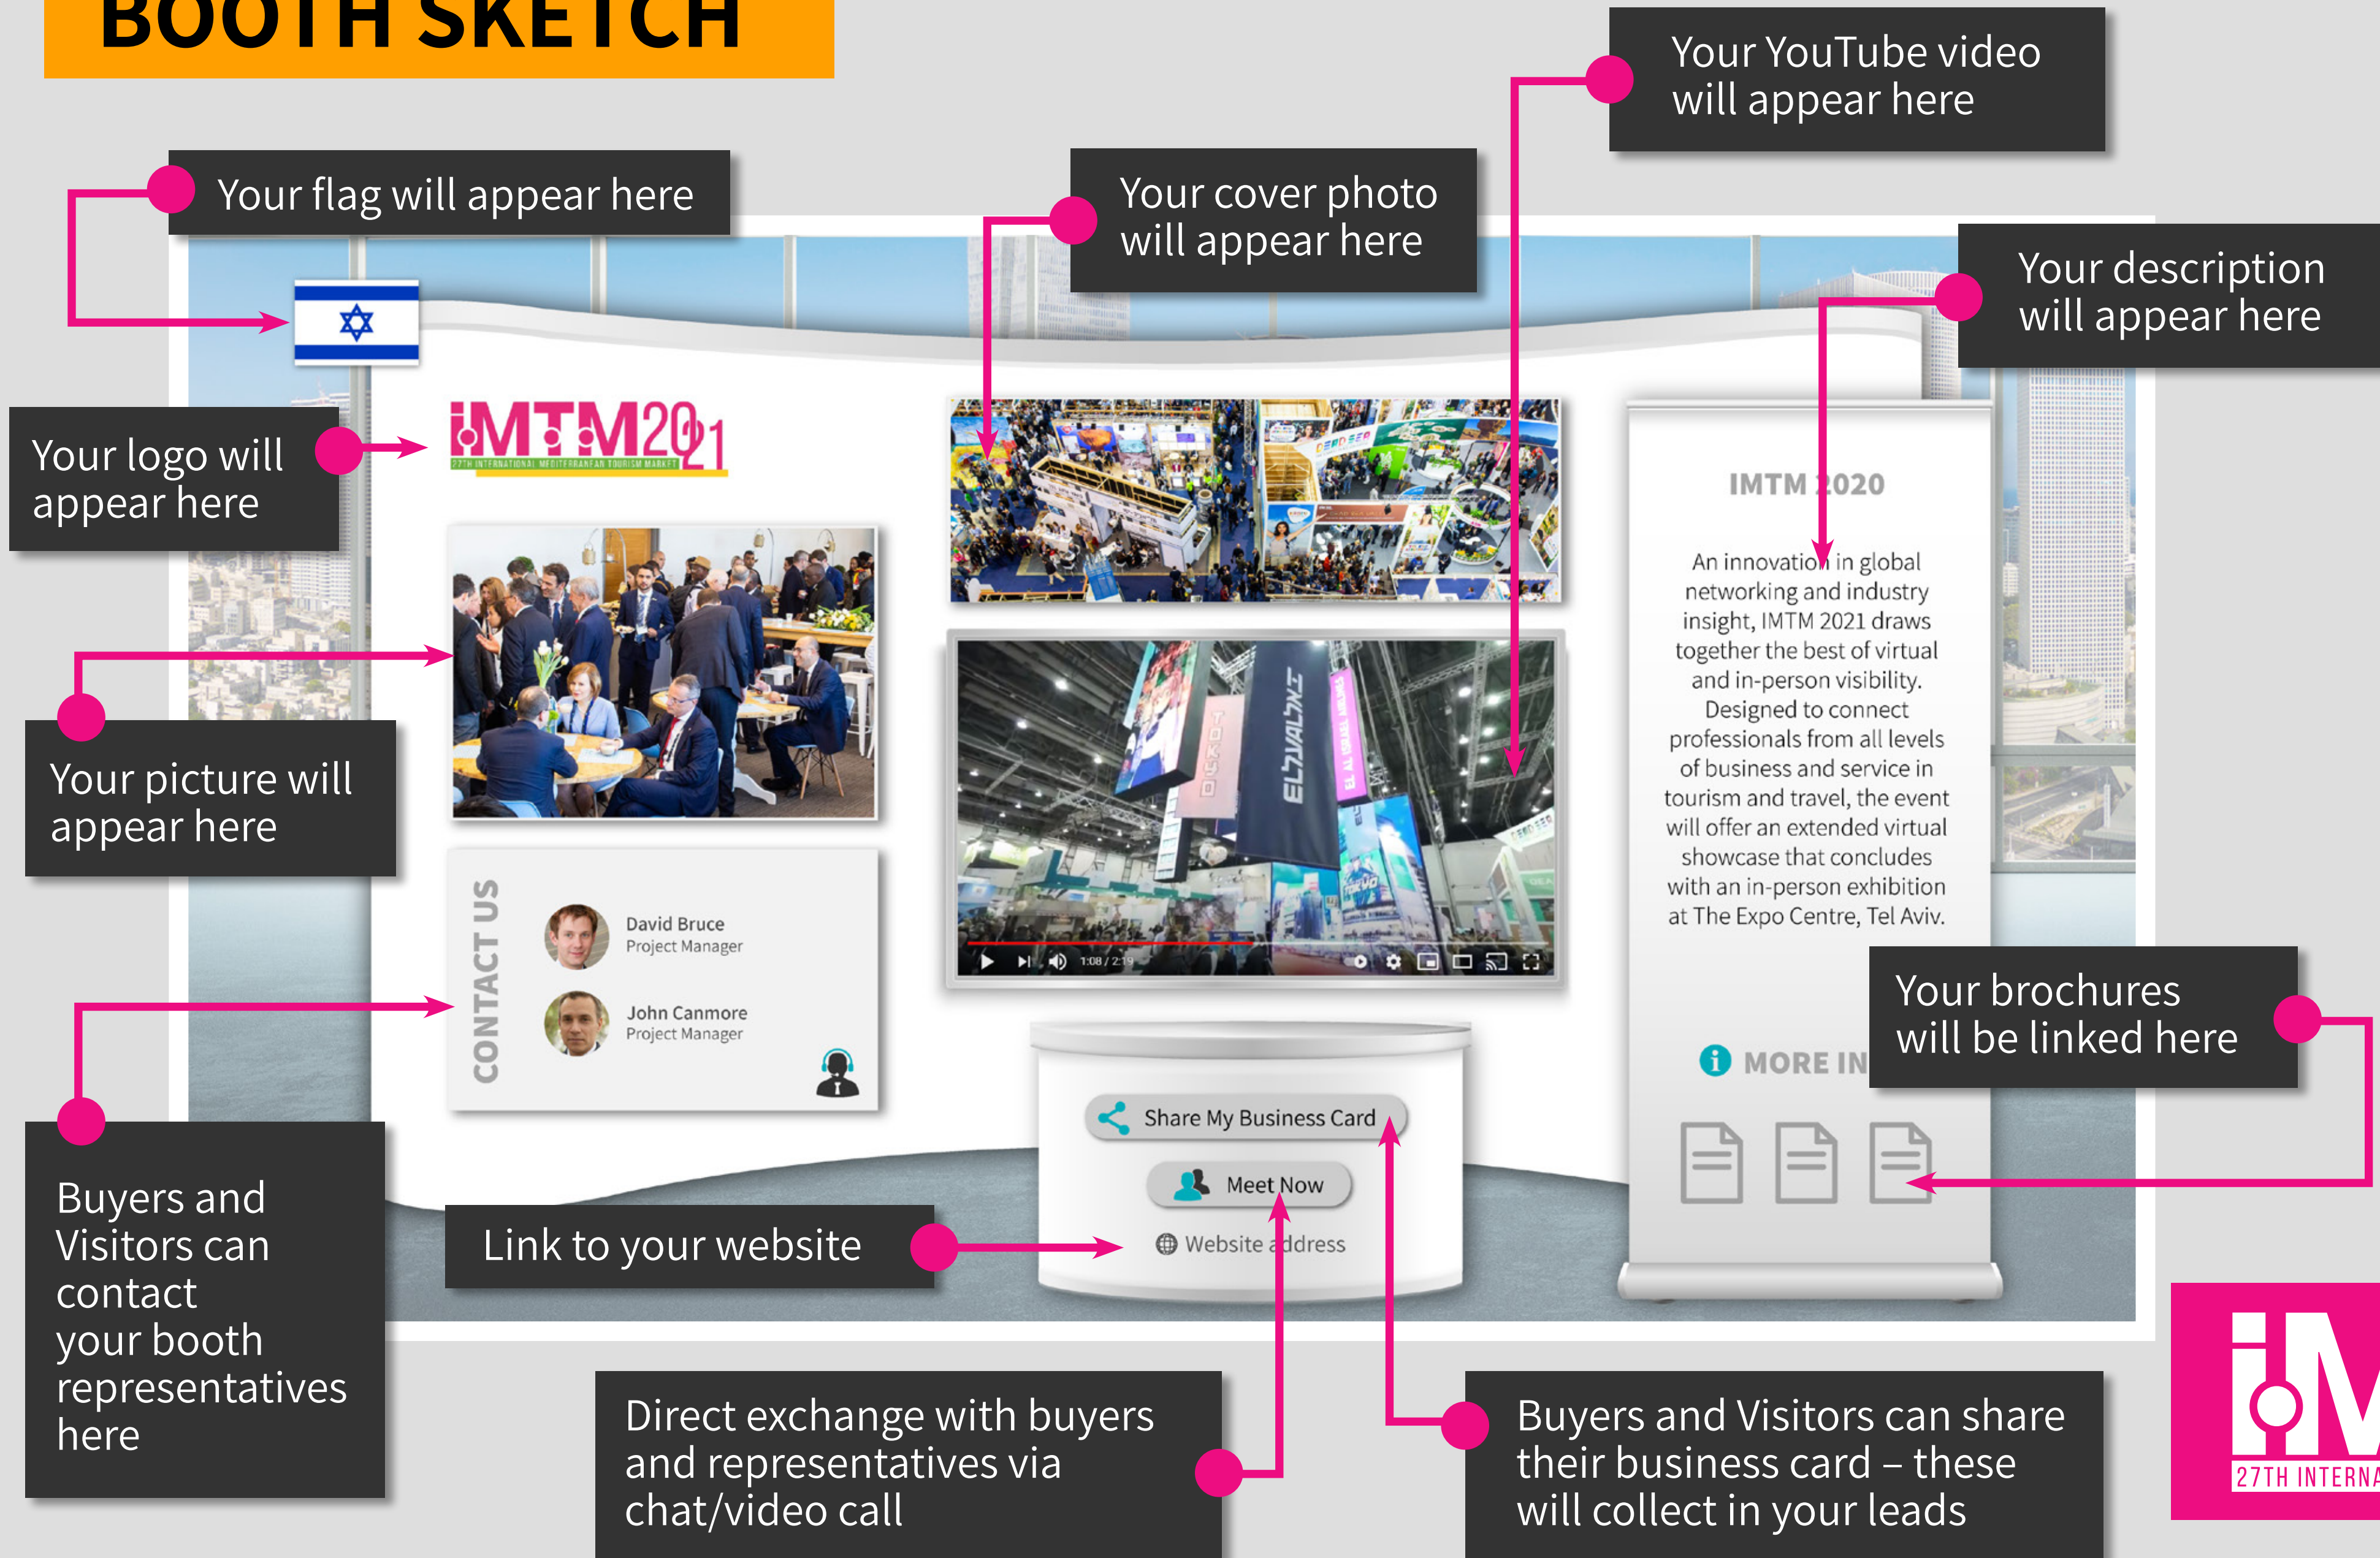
BOOTH SKETCH

Your YouTube video will appear here

Your flag will appear here

Your cover photo will appear here

Your description will appear here

Your logo will appear here

IMTM 2021
27TH INTERNATIONAL MEDITERRANEAN TOURISM MARKET

IMTM 2020

An innovation in global networking and industry insight, IMTM 2021 draws together the best of virtual and in-person visibility. Designed to connect professionals from all levels of business and service in tourism and travel, the event will offer an extended virtual showcase that concludes with an in-person exhibition at The Expo Centre, Tel Aviv.

Your picture will appear here

CONTACT US

David Bruce
Project Manager

John Canmore
Project Manager

1:08 / 2:19

Your brochures will be linked here

MORE IN

Share My Business Card

Meet Now

Website address

Buyers and Visitors can contact your booth representatives here

Link to your website

Direct exchange with buyers and representatives via chat/video call

Buyers and Visitors can share their business card – these will collect in your leads

iM
27TH INTERNA